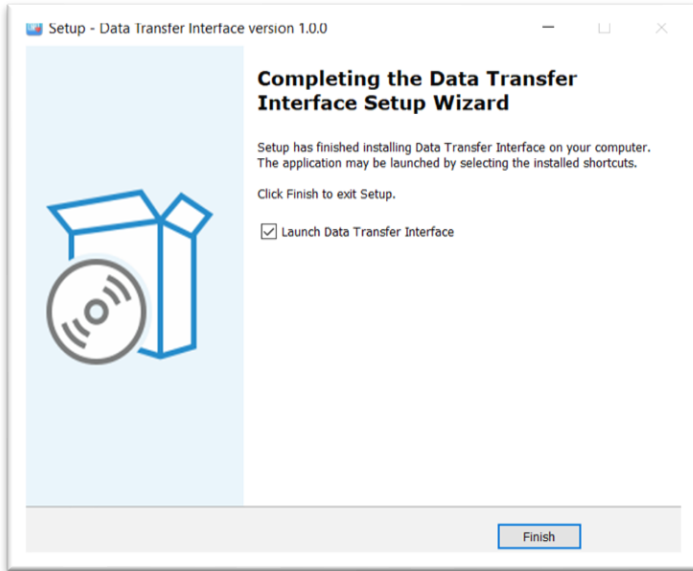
Setup - Data Transfer Interface version 1.0.0

Completing the Data Transfer Interface Setup Wizard

Setup has finished installing Data Transfer Interface on your computer. The application may be launched by selecting the installed shortcuts.

Click Finish to exit Setup.

Launch Data Transfer Interface

Finish